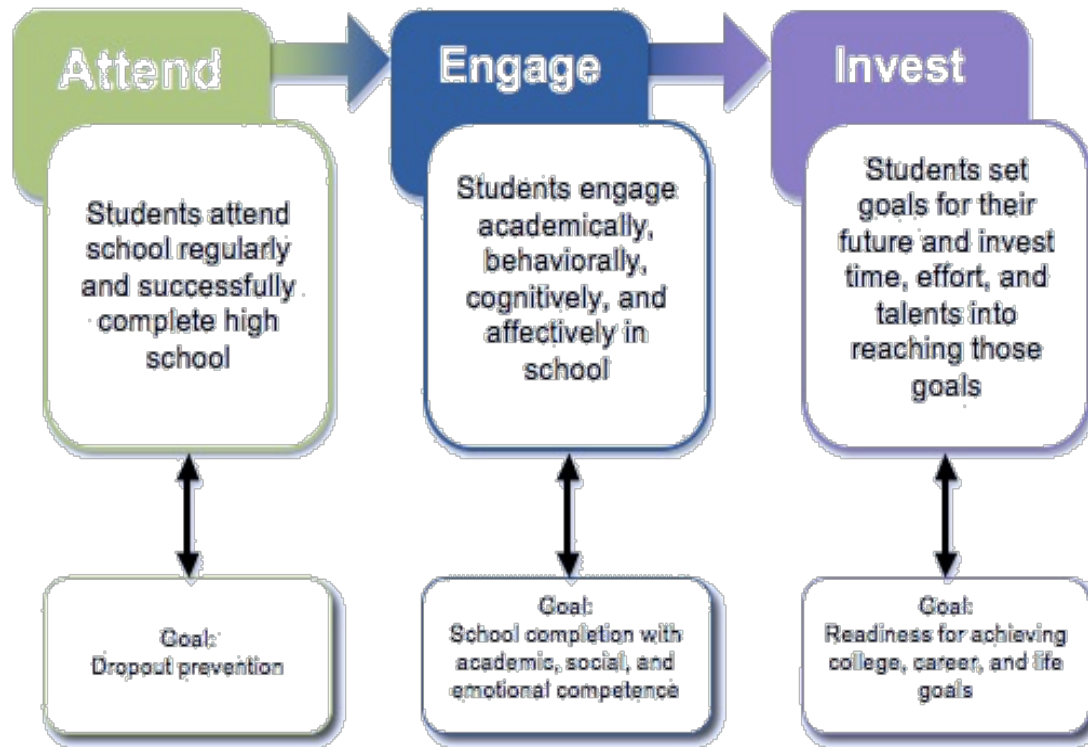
Attend

Students attend school regularly and successfully complete high school

Goal:
Dropout prevention

Engage

Students engage academically, behaviorally, cognitively, and affectively in school

Goal:
School completion with academic, social, and emotional competence

Invest

Students set goals for their future and invest time, effort, and talents into reaching those goals

Goal:
Readiness for achieving college, career, and life goals